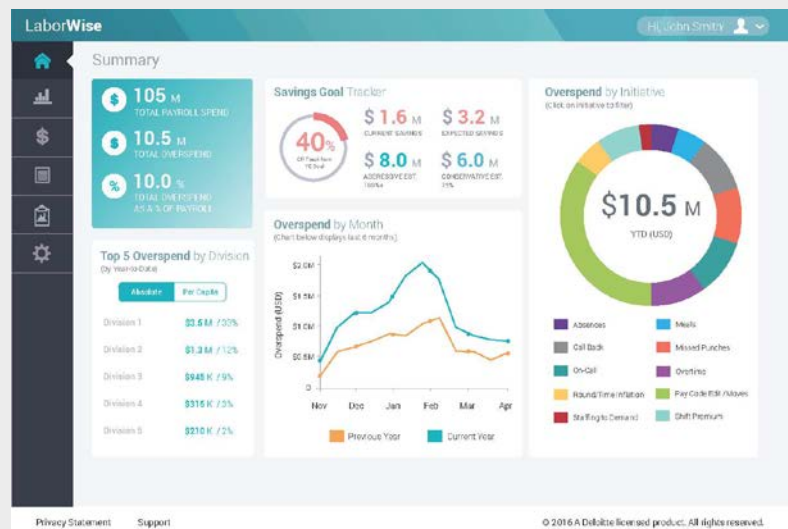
LaborWise

Hi, John Smith

Summary

$ 105 M
TOTAL PAYROLL SPEND

$ 10.5 M
TOTAL OVERSPEND

% 10.0 %
TOTAL OVERSPEND AS A % OF PAYROLL

Savings Goal Tracker

40%
Of Goal from YE Goal

$ 1.6 M
CURRENT SAVINGS

$ 3.2 M
EXPECTED SAVINGS

$ 8.0 M
AGGRESSIVE EST. 100%

$ 6.0 M
CONSERVATIVE EST. 75%

Overspend by Initiative
(Click on Initiative to filter)

$10.5 M
YTD (USD)

Top 5 Overspend by Division
(by Year-to-Date)

Absolute | Per Capita

| | |
|---|---|
| Division 1 | $3.5 M / 33% |
| Division 2 | $1.3 M / 12% |
| Division 3 | $945 K / 9% |
| Division 4 | $315 K / 3% |
| Division 5 | $210 K / 2% |

Overspend by Month
(Chart below displays last 6 months)

$2.0M
$1.5M
$1.0M
$0.5M
0

Overspend (USD)

Nov Dec Jan Feb Mar Apr

Previous Year Current Year

Absences
Meals
Call Back
Missed Punches
On-Call
Overtime
Round/Time Inflation
Pay Code Edit / Moves
Staffing to Demand
Shift Premium

Privacy Statement Support

© 2016 A Deloitte licensed product. All rights reserved.